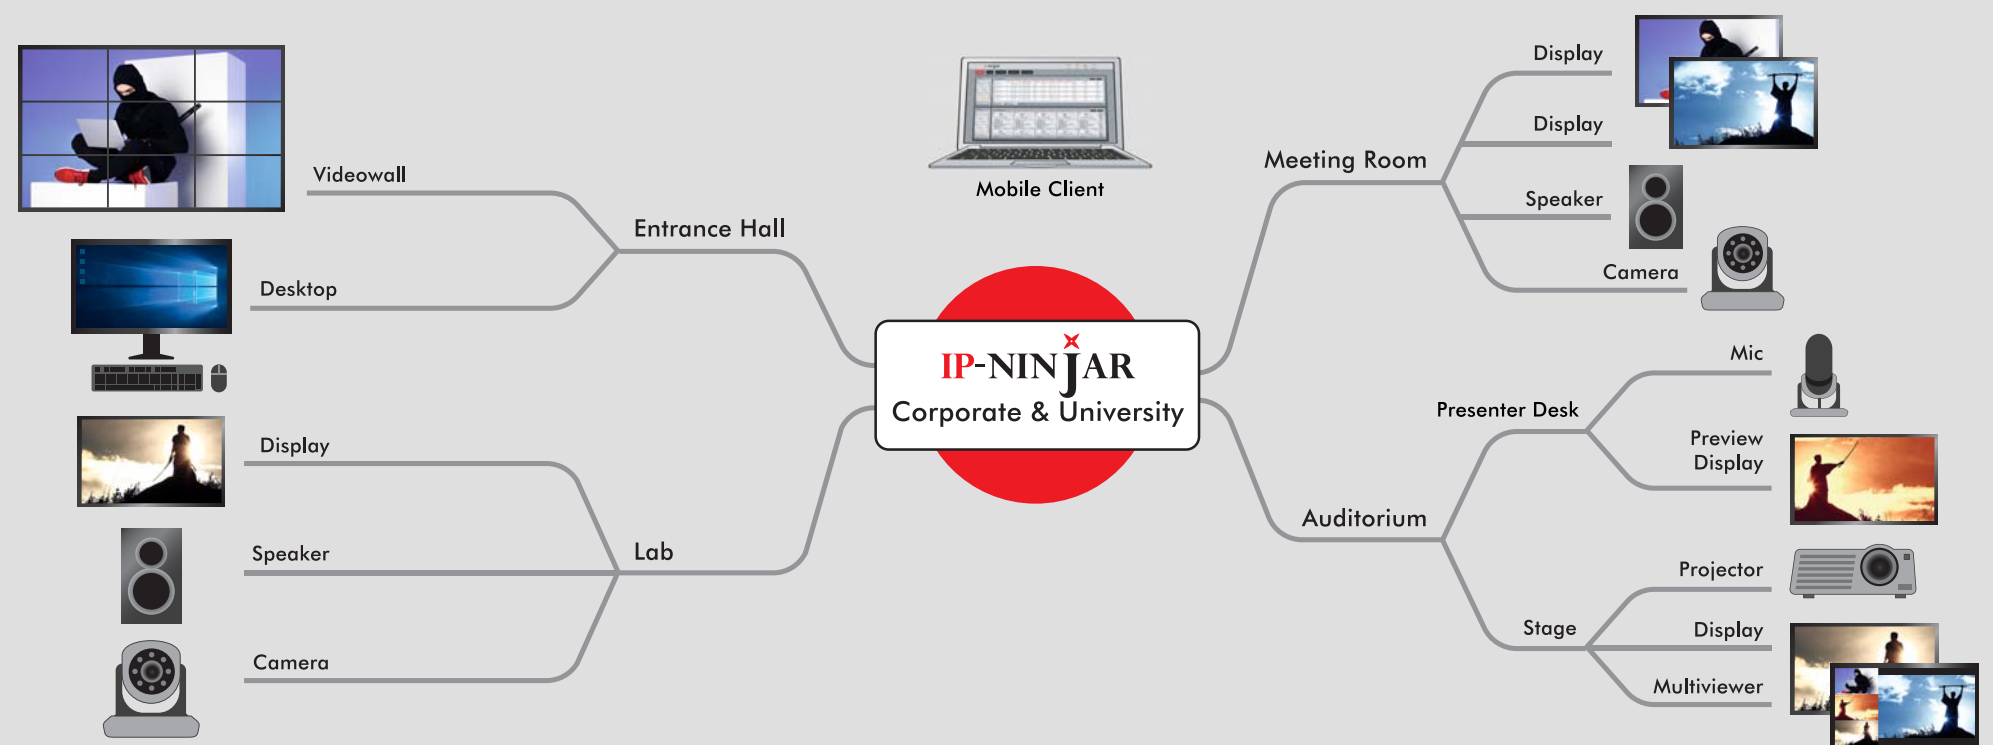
Videowall

Desktop

Entrance Hall

Mobile Client

Meeting Room

Display

Display

Speaker

Camera

IP-NINJAR
Corporate & University

Display

Speaker

Camera

Lab

Presenter Desk

Mic

Preview Display

Auditorium

Stage

Projector

Display

Multiviewer